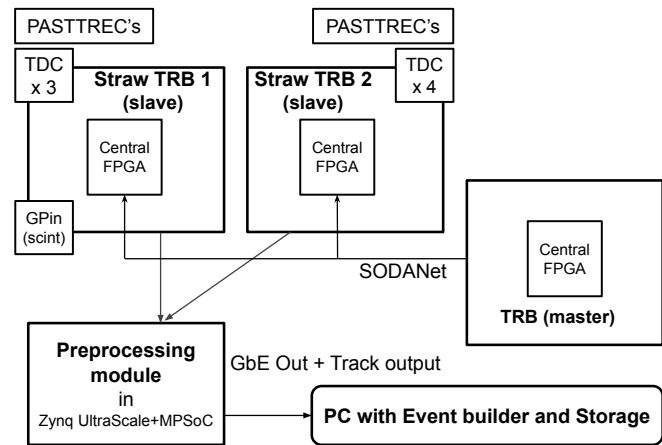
PASTTREC's

TDC x 3

Straw TRB 1 (slave)

Central FPGA

GPin (scint)

PASTTREC's

Straw TRB 2 (slave)

TDC x 4

Central FPGA

Central FPGA

SODANet

TRB (master)

Preprocessing module in Zynq UltraScale+MPSoC

GbE Out + Track output

PC with Event builder and Storage